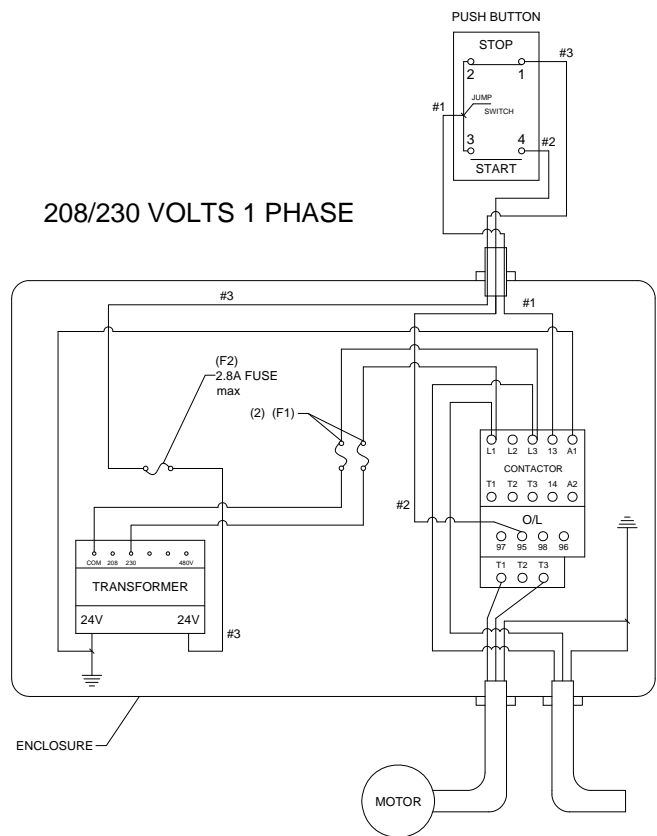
PUSH BUTTON

STOP

2 1

#3

JUMP SWITCH

#1

3 4

#2

START

208/230 VOLTS 1 PHASE

#3

#1

(F2)
2.8A FUSE
max

(2) (F1)

L1 L2 L3 13 A1

CONTACTOR

T1 T2 T3 14 A2

#2

O/L

97 95 98 96

T1 T2 T3

COM 208 230 480V

TRANSFORMER

24V 24V

#3

ENCLOSURE

MOTOR